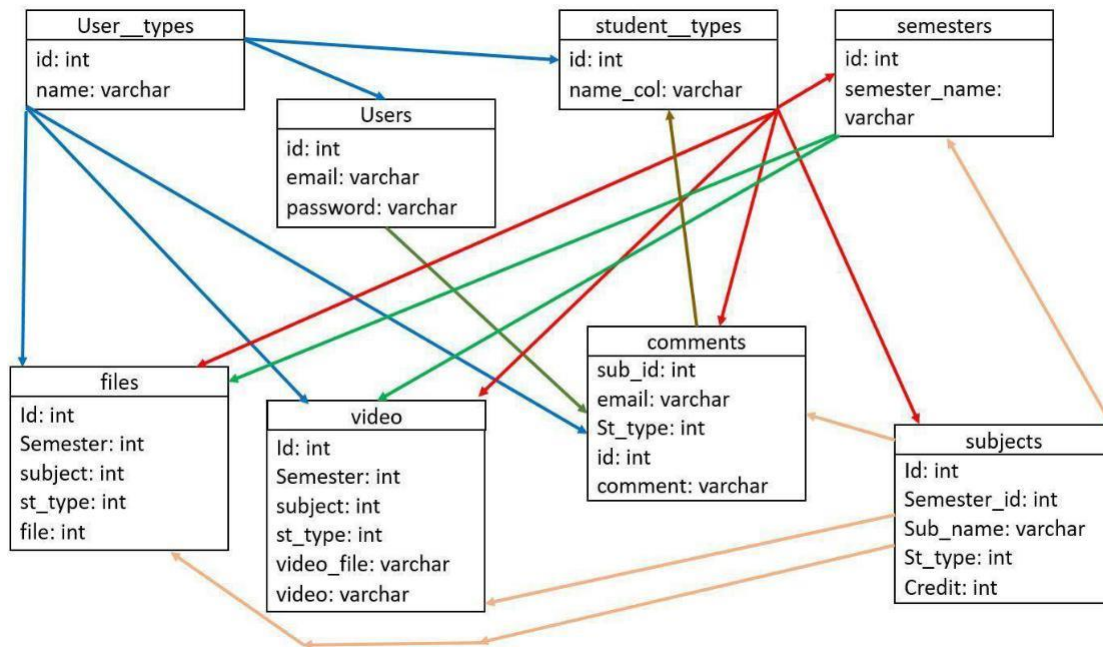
User__types
id: int
name: varchar

student__types
id: int
name_col: varchar

semesters
id: int
semester_name: varchar

Users
id: int
email: varchar
password: varchar

comments
sub_id: int
email: varchar
St_type: int
id: int
comment: varchar

files
Id: int
Semester: int
subject: int
st_type: int
file: int

video
Id: int
Semester: int
subject: int
st_type: int
video_file: varchar
video: varchar

subjects
Id: int
Semester_id: int
Sub_name: varchar
St_type: int
Credit: int